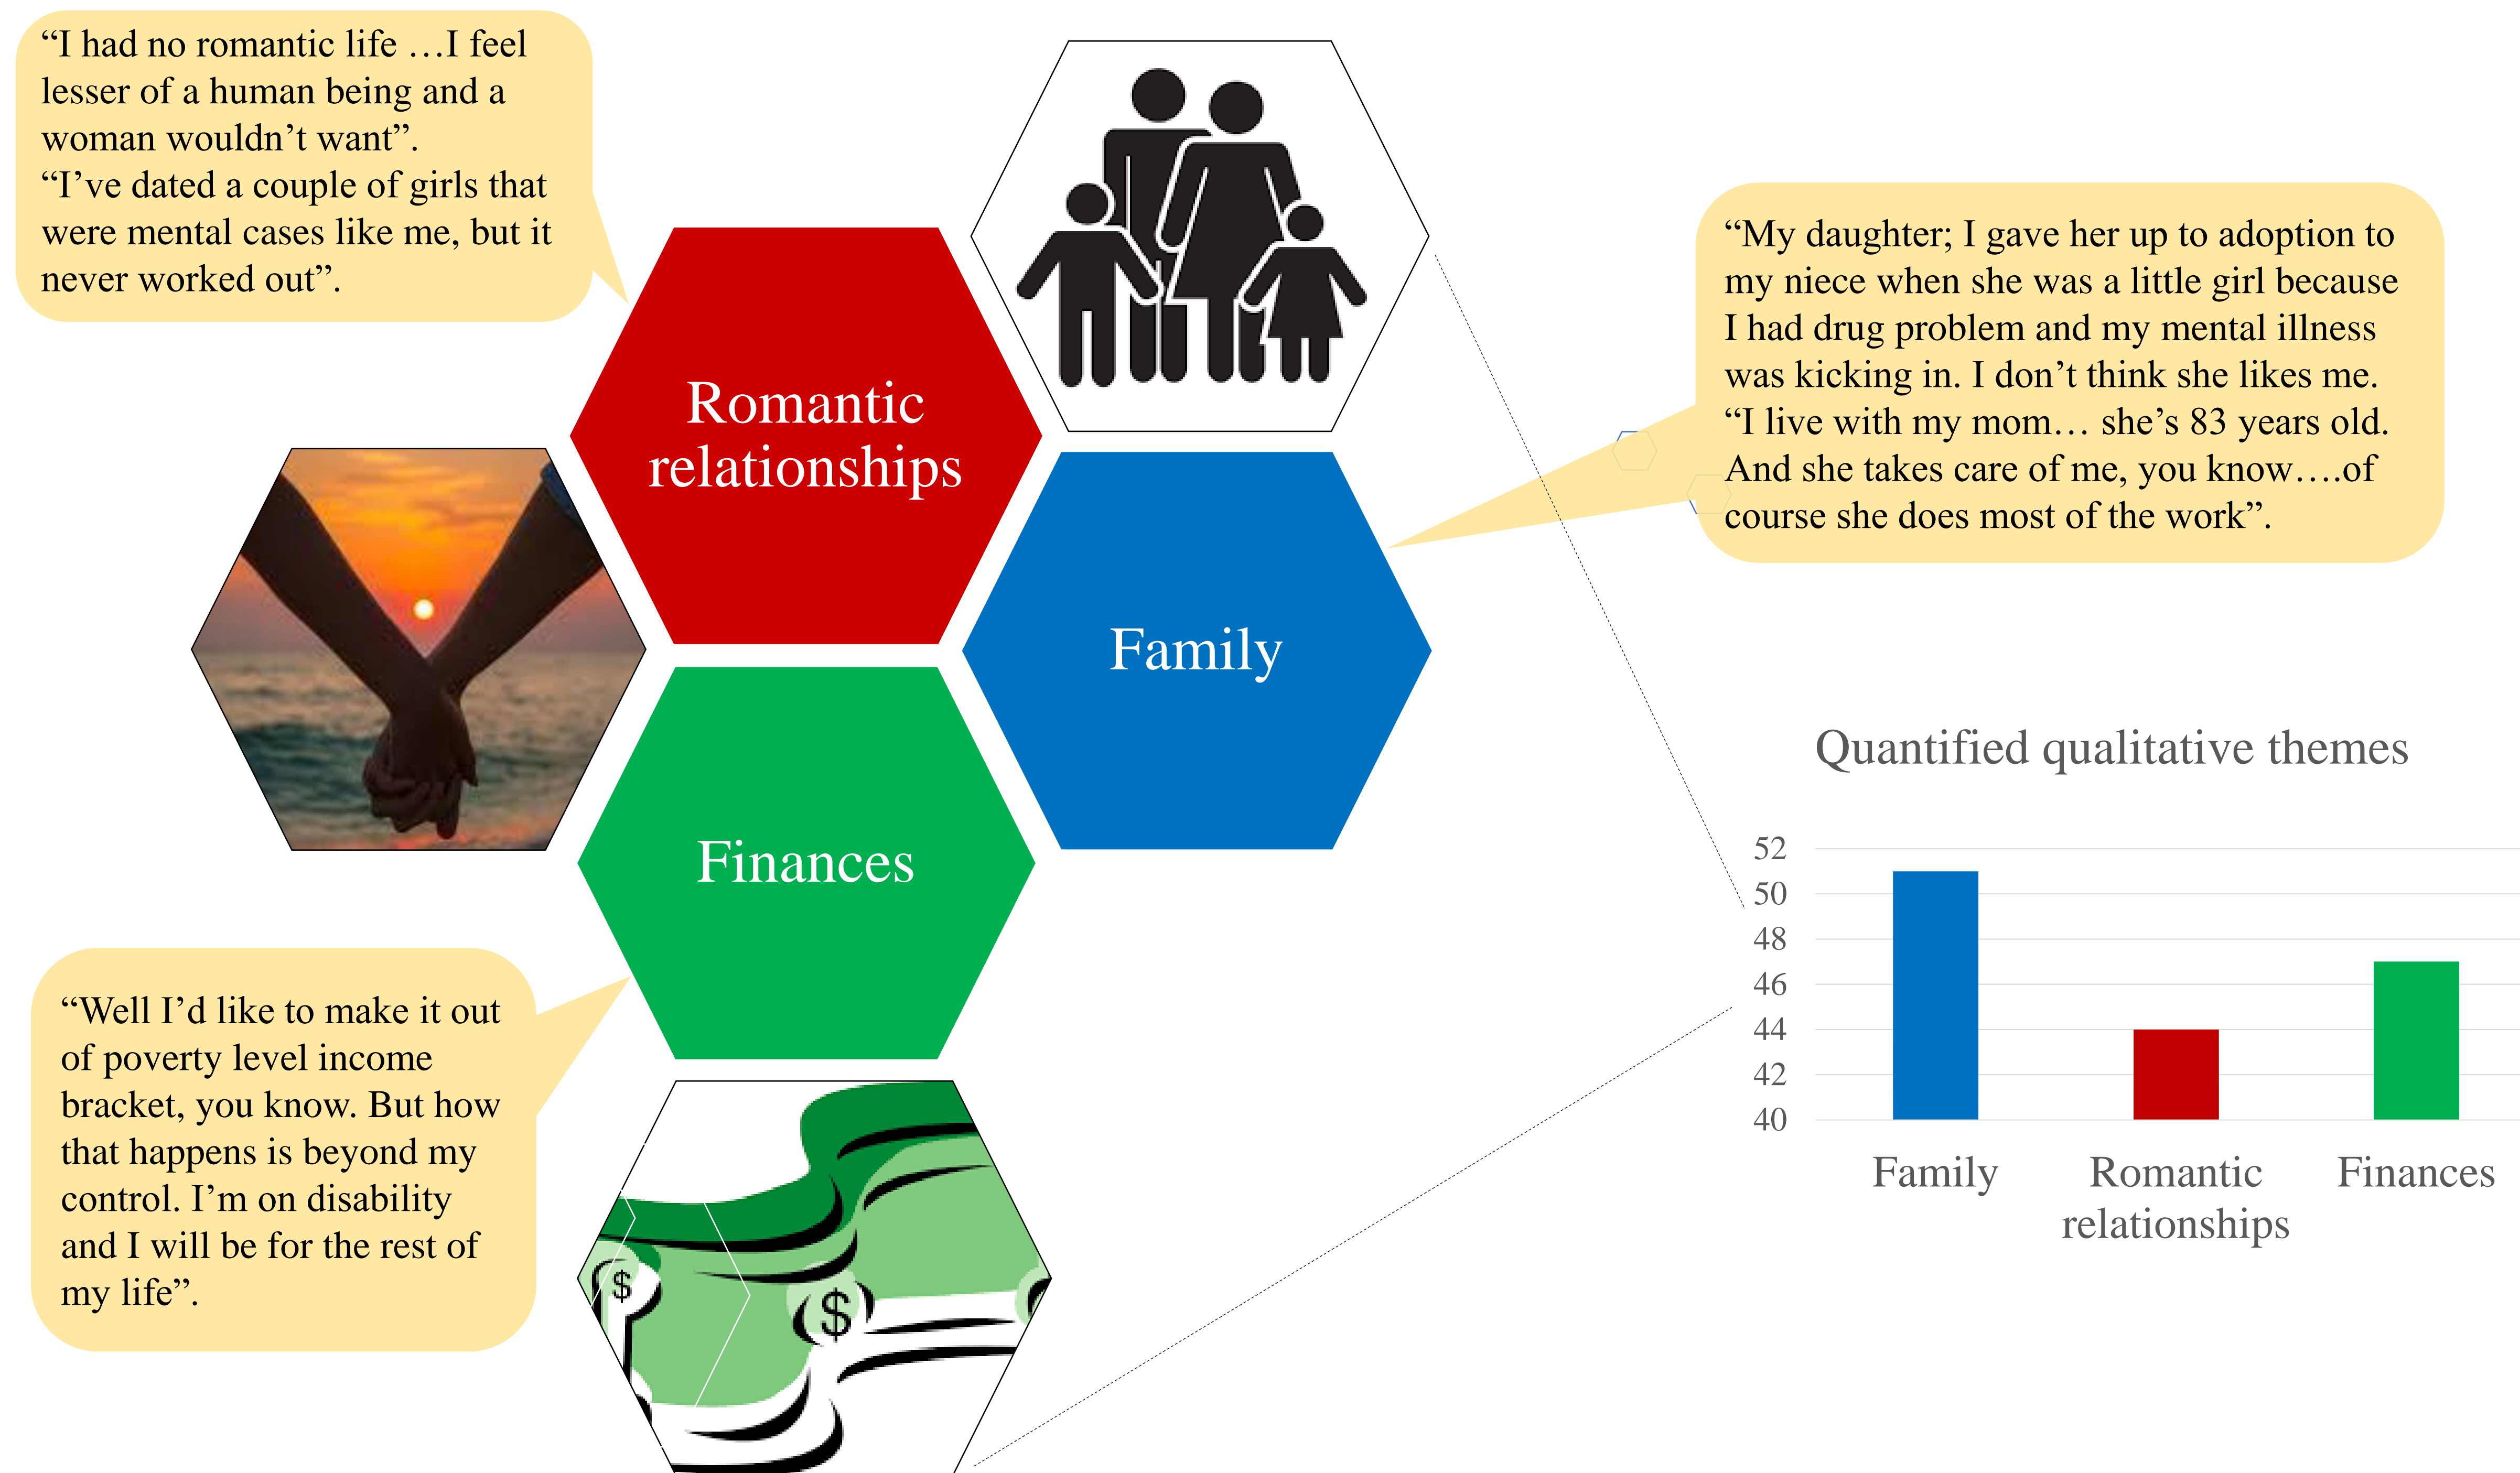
"I had no romantic life …I feel lesser of a human being and a woman wouldn't want".
"I've dated a couple of girls that were mental cases like me, but it never worked out".

Romantic relationships

"My daughter; I gave her up to adoption to my niece when she was a little girl because I had drug problem and my mental illness was kicking in. I don't think she likes me.
"I live with my mom… she's 83 years old. And she takes care of me, you know….of course she does most of the work".

Family

Finances

"Well I'd like to make it out of poverty level income bracket, you know. But how that happens is beyond my control. I'm on disability and I will be for the rest of my life".

$

$

Quantified qualitative themes

52
50
48
46
44
42
40

Family
Romantic relationships
Finances